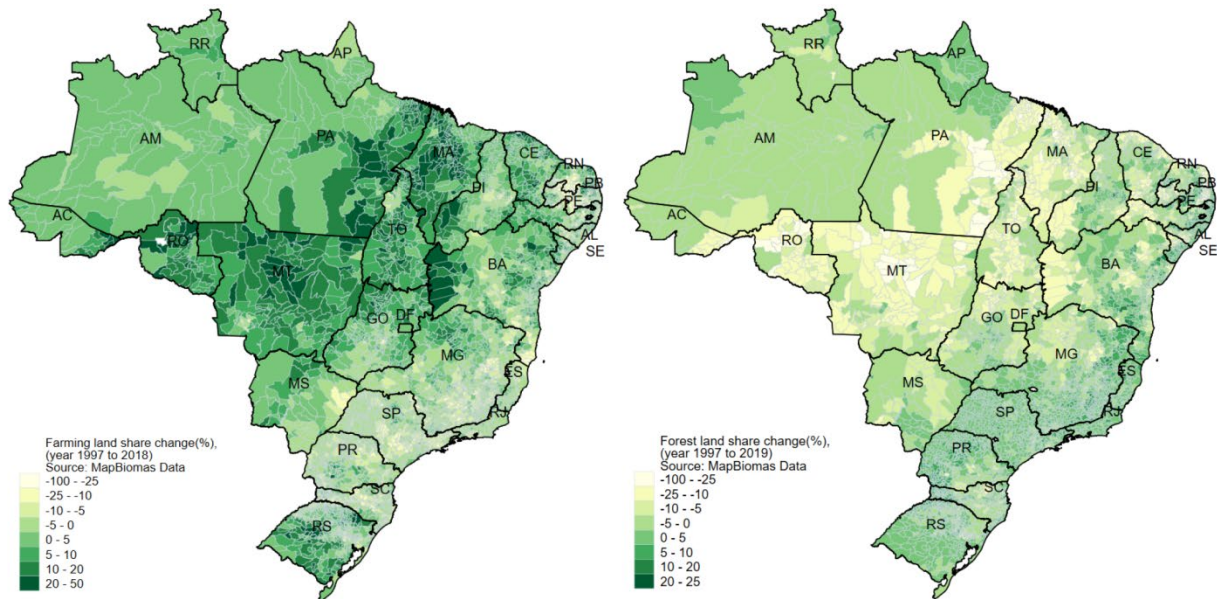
RR
AP
AM
PA
MA
CE
RN
PB
PE
AL
SE
PI
AC
RO
MT
TO
BA
GO
DF
MG
ES
MS
SP
RJ
PR
SC
RS

Farming land share change(%), (year 1997 to 2018)
Source: MapBiomas Data
-100 - -25
-25 - -10
-10 - -5
-5 - 0
0 - 5
5 - 10
10 - 20
20 - 50

RR
AP
AM
PA
MA
CE
RN
PB
PE
AL
SE
PI
AC
RO
MT
TO
BA
GO
DF
MG
ES
MS
SP
RJ
PR
SC
RS

Forest land share change(%), (year 1997 to 2019)
Source: MapBiomas Data
-100 - -25
-25 - -10
-10 - -5
-5 - 0
0 - 5
5 - 10
10 - 20
20 - 25